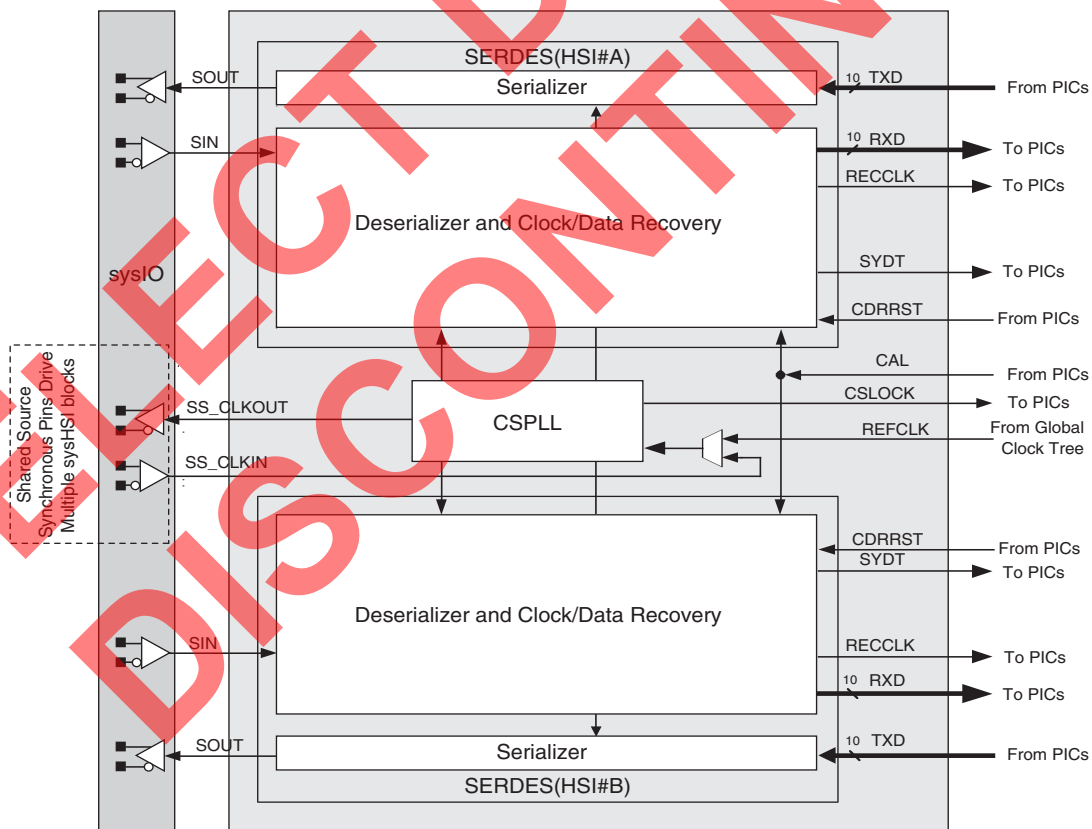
SERDES(HSI#A)

SOUT

Serializer

10 TXD

From PICs

SIN

10 RXD

To PICs

RECCLK

To PICs

Deserializer and Clock/Data Recovery

sysIO

SYDT

To PICs

CDRRST

From PICs

CAL

From PICs

Shared Source Synchronous Pins Drive Multiple sysHSI blocks

SS_CLKOUT

CSPLL

CSLOCK

To PICs

REFCLK

From Global Clock Tree

SS_CLKIN

CDRRST

From PICs

SYDT

To PICs

Deserializer and Clock/Data Recovery

SIN

RECCLK

To PICs

10 RXD

To PICs

SOUT

Serializer

10 TXD

From PICs

SERDES(HSI#B)

ELECT DISCONTIN